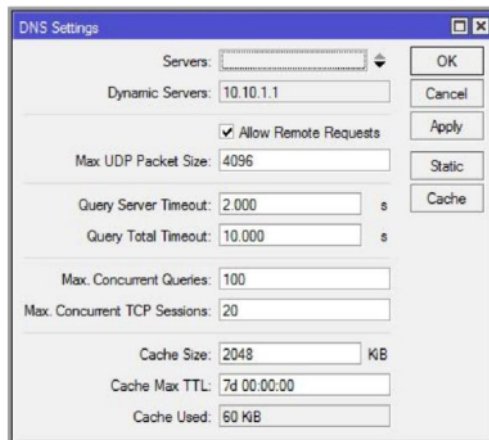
DNS Settings

Servers:
Dynamic Servers: 10.10.1.1

Allow Remote Requests

Max UDP Packet Size: 4096

Query Server Timeout: 2.000 s
Query Total Timeout: 10.000 s

Max. Concurrent Queries: 100
Max. Concurrent TCP Sessions: 20

Cache Size: 2048 KiB
Cache Max TTL: 7d 00:00:00
Cache Used: 60 KiB

OK
Cancel
Apply
Static
Cache